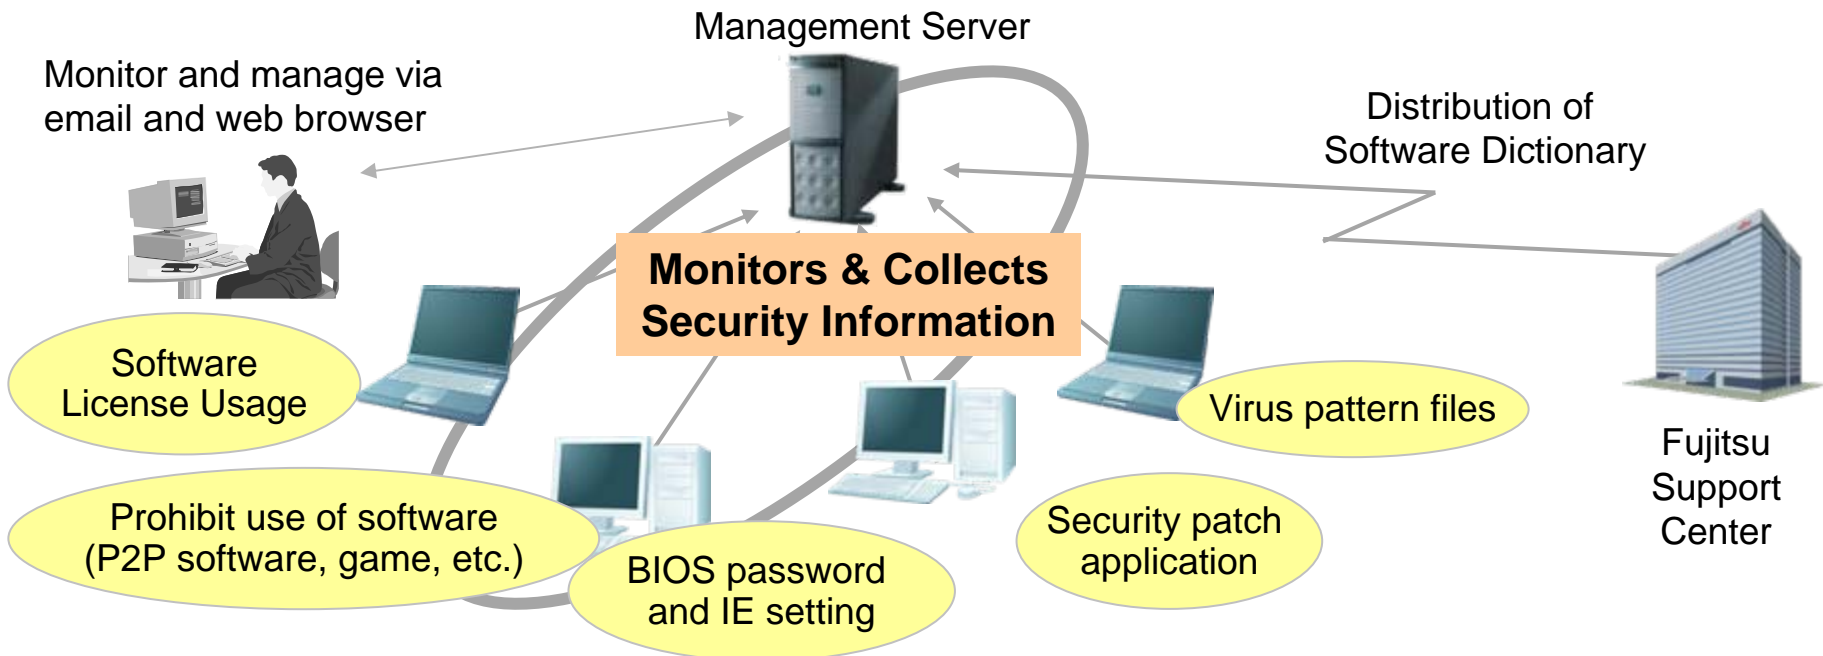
Management Server

Monitor and manage via email and web browser

Distribution of Software Dictionary

Monitors & Collects Security Information

Software License Usage

Virus pattern files

Fujitsu Support Center

Prohibit use of software (P2P software, game, etc.)

BIOS password and IE setting

Security patch application